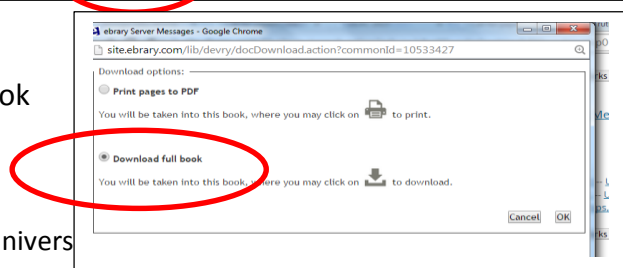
ok

nivers

ebrary Server Messages - Google Chrome

site.ebrary.com/lib/devry/docDownload.action?commonId=10533427

Download options:

Print pages to PDF

You will be taken into this book, where you may click on to print.

Download full book

You will be taken into this book, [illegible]here you may click on to download.

Cancel OK

rks
Me
rks